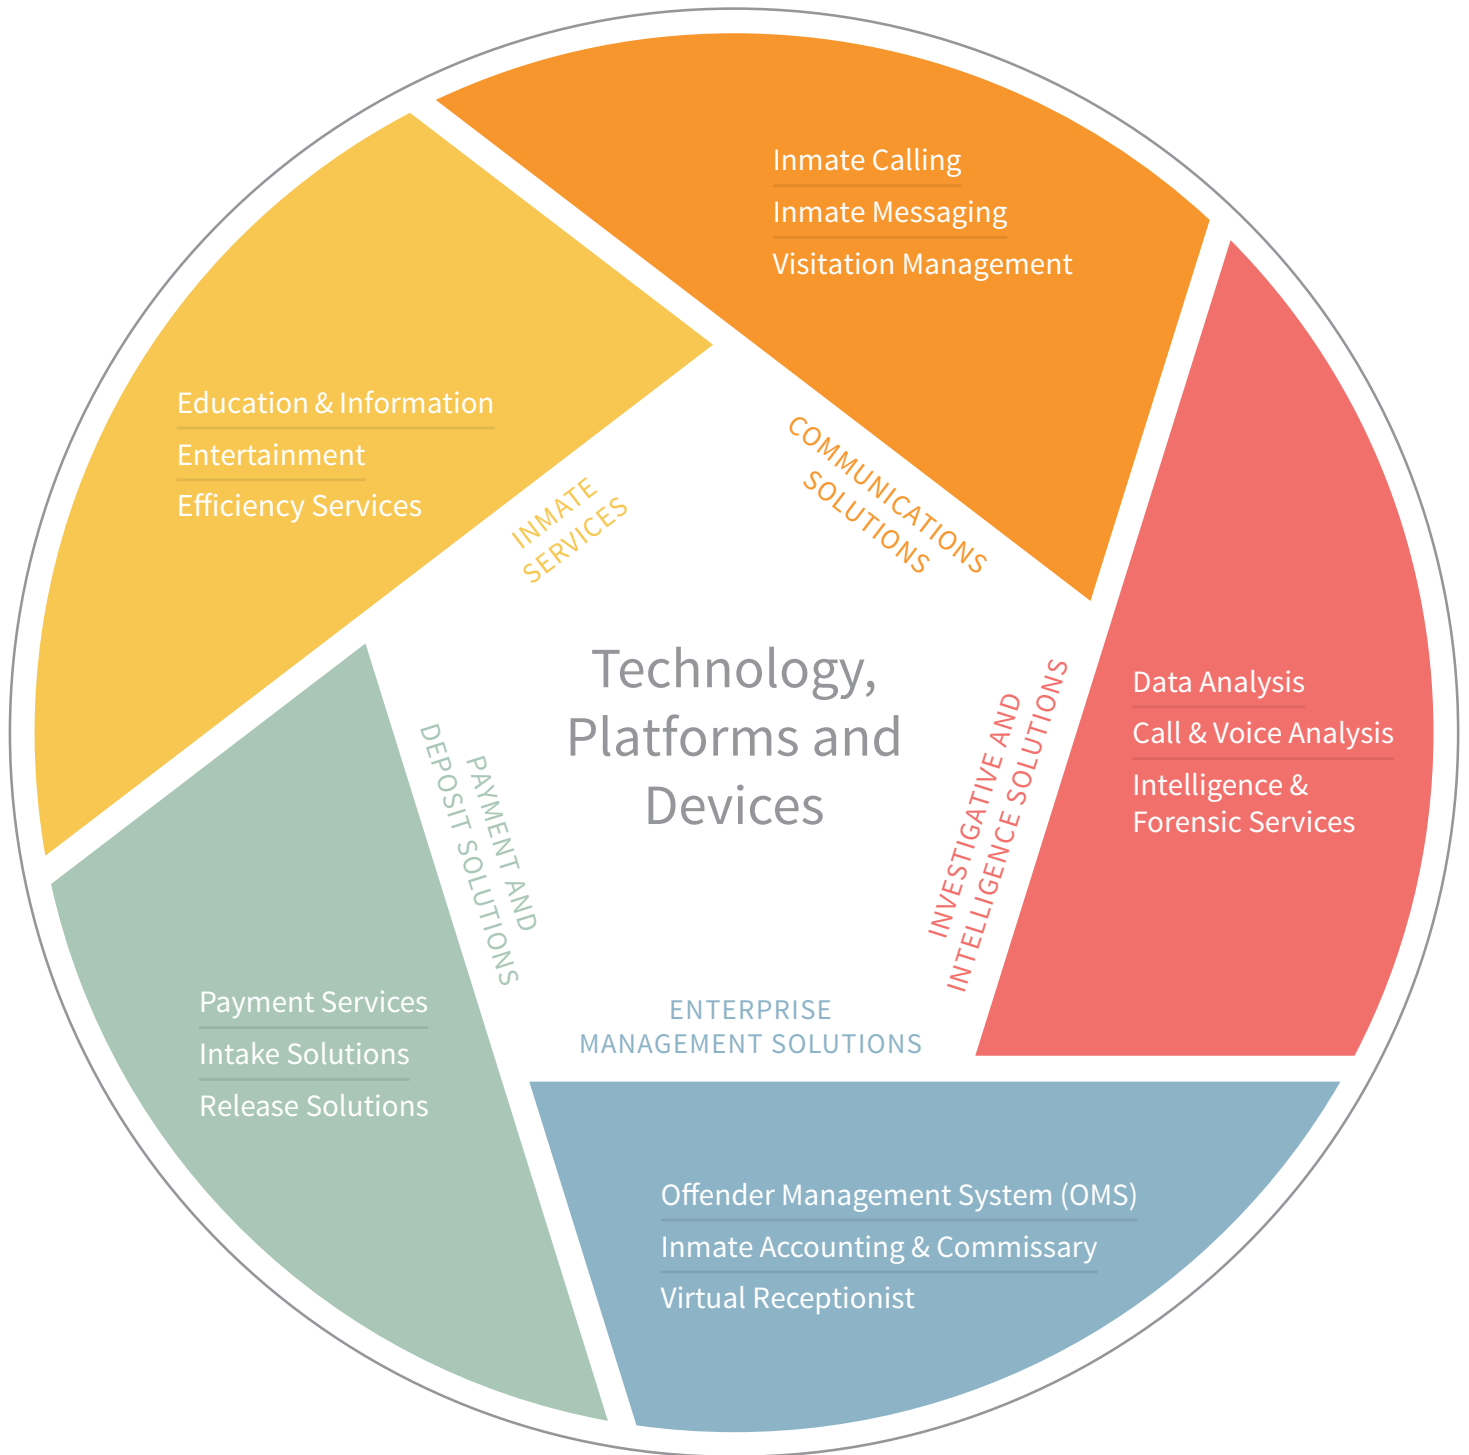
Technology, Platforms and Devices

COMMUNICATIONS SOLUTIONS

Inmate Calling
Inmate Messaging
Visitation Management

INVESTIGATIVE AND INTELLIGENCE SOLUTIONS

Data Analysis
Call & Voice Analysis
Intelligence & Forensic Services

ENTERPRISE MANAGEMENT SOLUTIONS

Offender Management System (OMS)
Inmate Accounting & Commissary
Virtual Receptionist

PAYMENT AND DEPOSIT SOLUTIONS

Payment Services
Intake Solutions
Release Solutions

INMATE SERVICES

Education & Information
Entertainment
Efficiency Services